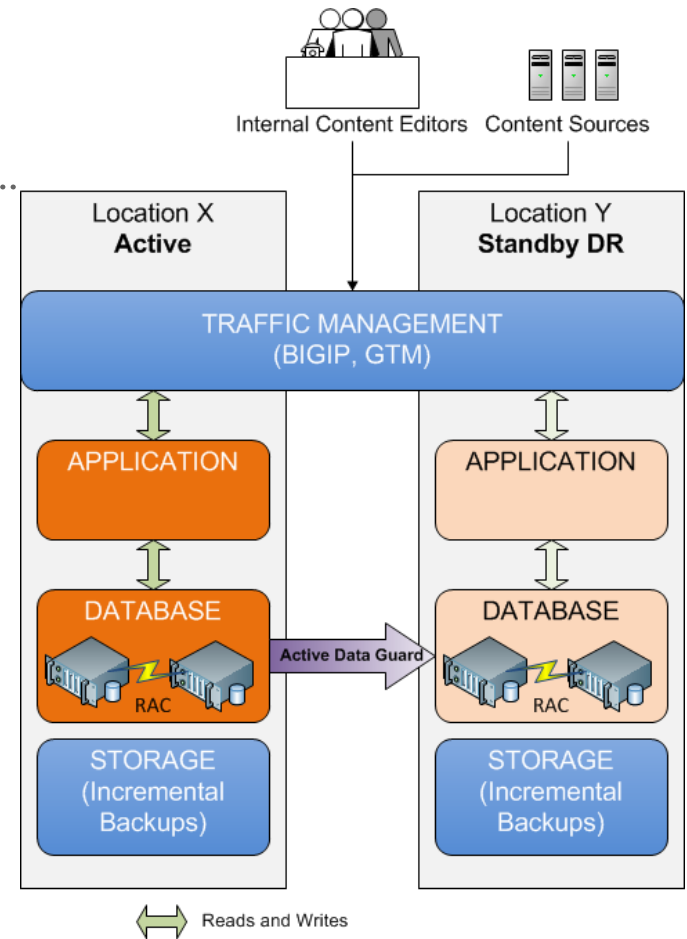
Internal Content Editors

Content Sources

Location X
**Active**

Location Y
**Standby DR**

TRAFFIC MANAGEMENT
(BIGIP, GTM)

APPLICATION

APPLICATION

DATABASE

RAC

Active Data Guard

DATABASE

RAC

STORAGE
(Incremental Backups)

STORAGE
(Incremental Backups)

Reads and Writes